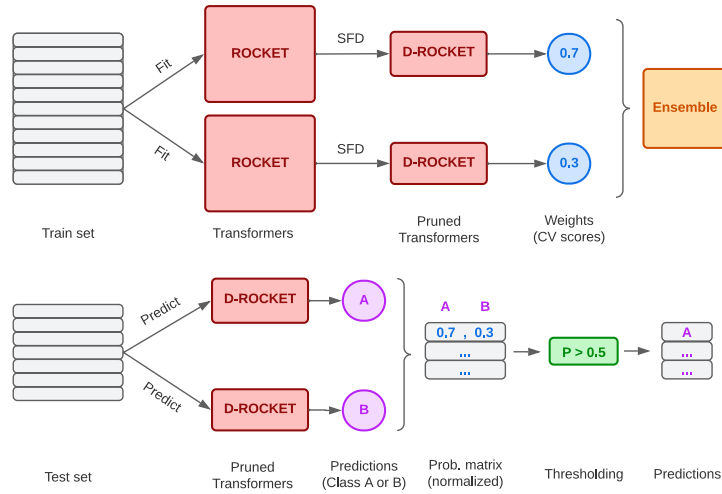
Fit

Fit

ROCKET

ROCKET

SFD

SFD

D-ROCKET

D-ROCKET

0.7

0.3

Ensemble

Train set

Transformers

Pruned Transformers

Weights (CV scores)

Predict

Predict

D-ROCKET

D-ROCKET

A

B

A B

0.7 , 0.3

...

...

P > 0.5

A

...

...

Test set

Pruned Transformers

Predictions (Class A or B)

Prob. matrix (normalized)

Thresholding

Predictions